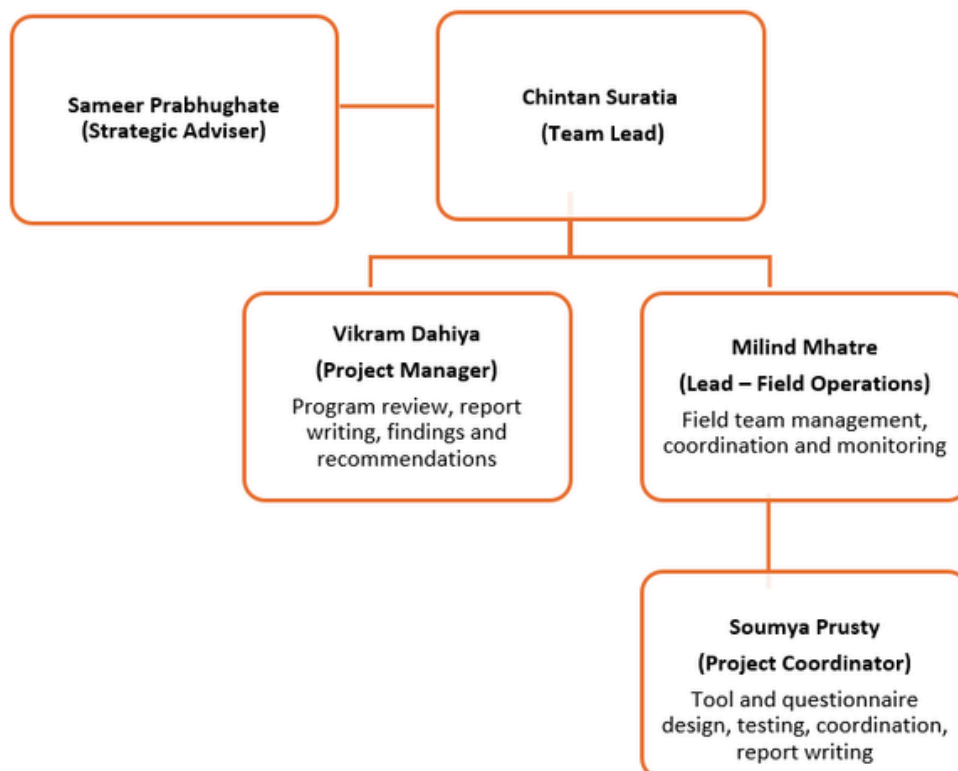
Sameer Prabhughate
(Strategic Adviser)

Chintan Suratia
(Team Lead)

Vikram Dahiya
(Project Manager)
Program review, report writing, findings and recommendations

Milind Mhatre
(Lead – Field Operations)
Field team management, coordination and monitoring

Soumya Prusty
(Project Coordinator)
Tool and questionnaire design, testing, coordination, report writing